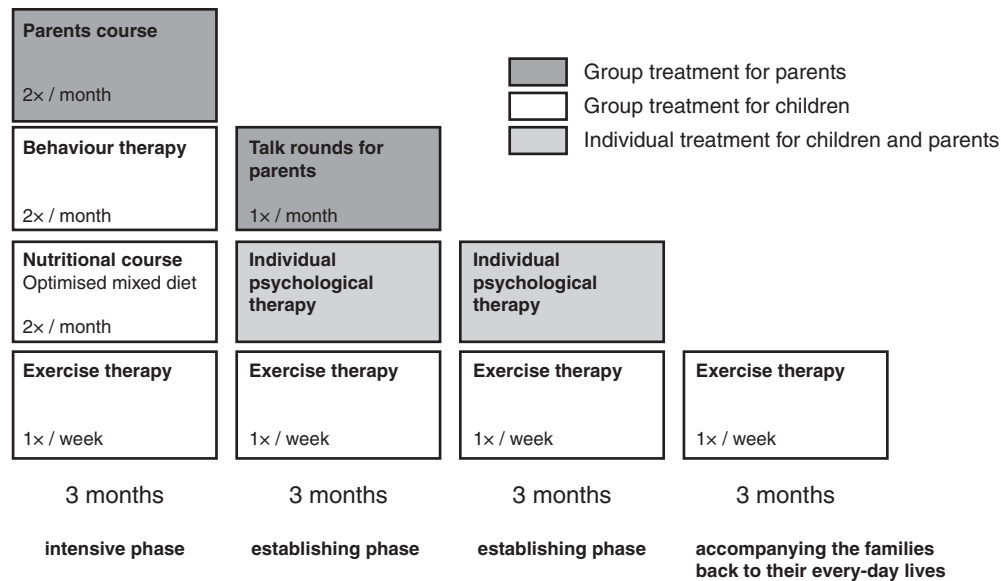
Parents course
2× / month

Group treatment for parents
Group treatment for children
Individual treatment for children and parents

Behaviour therapy
2× / month

Talk rounds for parents
1× / month

Nutritional course
Optimised mixed diet
2× / month

Individual psychological therapy

Individual psychological therapy

Exercise therapy
1× / week

Exercise therapy
1× / week

Exercise therapy
1× / week

Exercise therapy
1× / week

3 months

3 months

3 months

3 months

intensive phase

establishing phase

establishing phase

accompanying the families back to their every-day lives